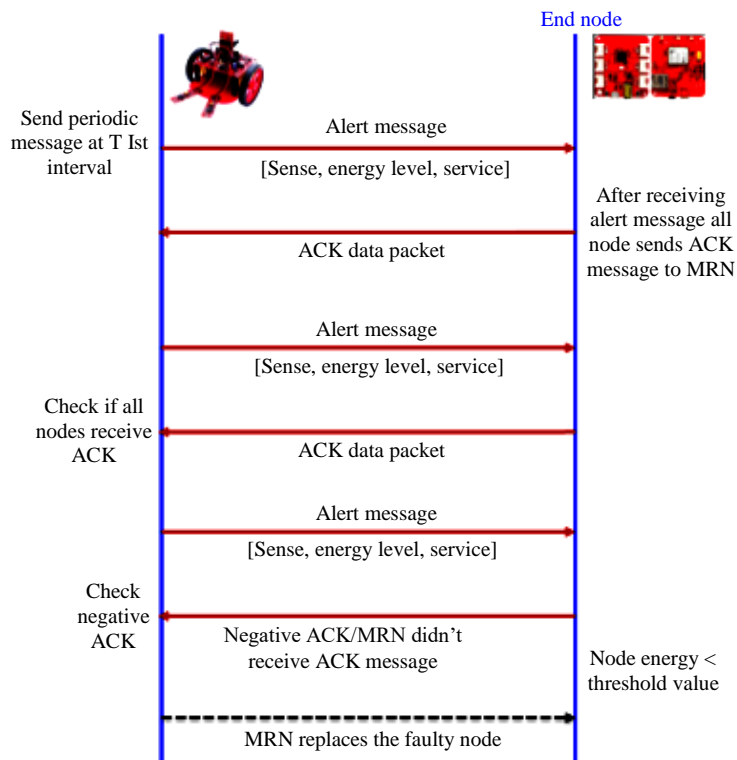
End node

Send periodic message at T Ist interval

Alert message

[Sense, energy level, service]

After receiving alert message all node sends ACK message to MRN

ACK data packet

Alert message

[Sense, energy level, service]

Check if all nodes receive ACK

ACK data packet

Alert message

[Sense, energy level, service]

Check negative ACK

Negative ACK/MRN didn't receive ACK message

Node energy < threshold value

MRN replaces the faulty node